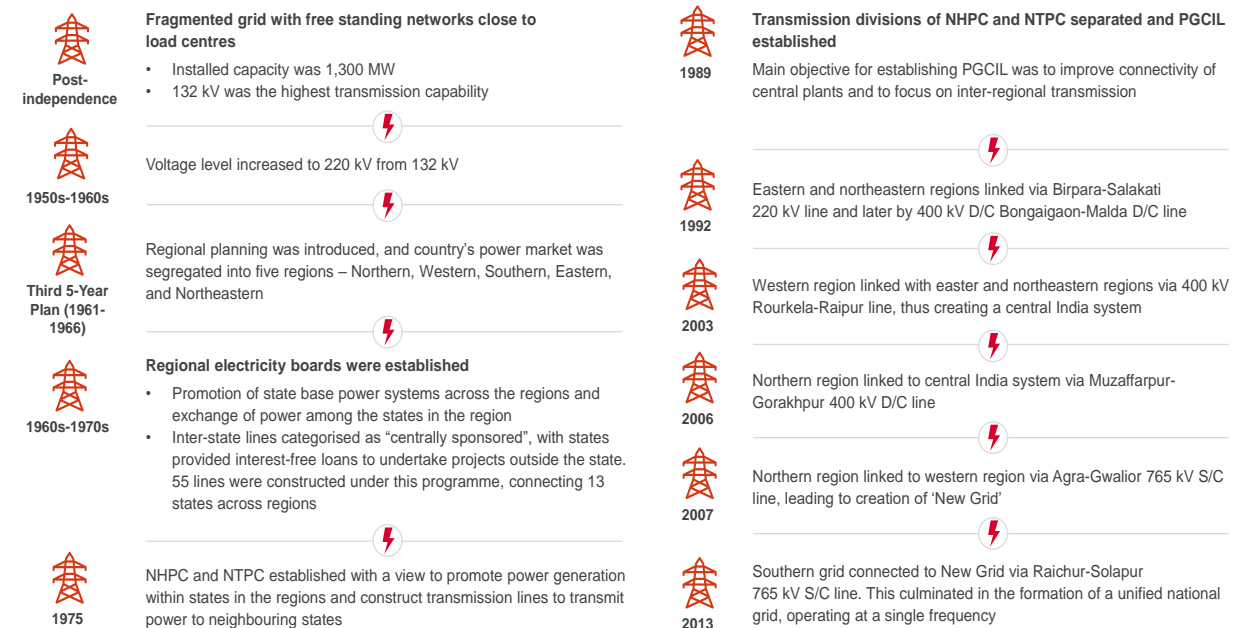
Post-independence

**Fragmented grid with free standing networks close to load centres**

• Installed capacity was 1,300 MW
• 132 kV was the highest transmission capability

1950s-1960s

Voltage level increased to 220 kV from 132 kV

Third 5-Year Plan (1961-1966)

Regional planning was introduced, and country's power market was segregated into five regions – Northern, Western, Southern, Eastern, and Northeastern

1960s-1970s

**Regional electricity boards were established**

• Promotion of state base power systems across the regions and exchange of power among the states in the region
• Inter-state lines categorised as "centrally sponsored", with states provided interest-free loans to undertake projects outside the state. 55 lines were constructed under this programme, connecting 13 states across regions

1975

NHPC and NTPC established with a view to promote power generation within states in the regions and construct transmission lines to transmit power to neighbouring states

1989

**Transmission divisions of NHPC and NTPC separated and PGCIL established**

Main objective for establishing PGCIL was to improve connectivity of central plants and to focus on inter-regional transmission

1992

Eastern and northeastern regions linked via Birpara-Salakati 220 kV line and later by 400 kV D/C Bongaigaon-Malda D/C line

2003

Western region linked with easter and northeastern regions via 400 kV Rourkela-Raipur line, thus creating a central India system

2006

Northern region linked to central India system via Muzaffarpur-Gorakhpur 400 kV D/C line

2007

Northern region linked to western region via Agra-Gwalior 765 kV S/C line, leading to creation of 'New Grid'

2013

Southern grid connected to New Grid via Raichur-Solapur 765 kV S/C line. This culminated in the formation of a unified national grid, operating at a single frequency